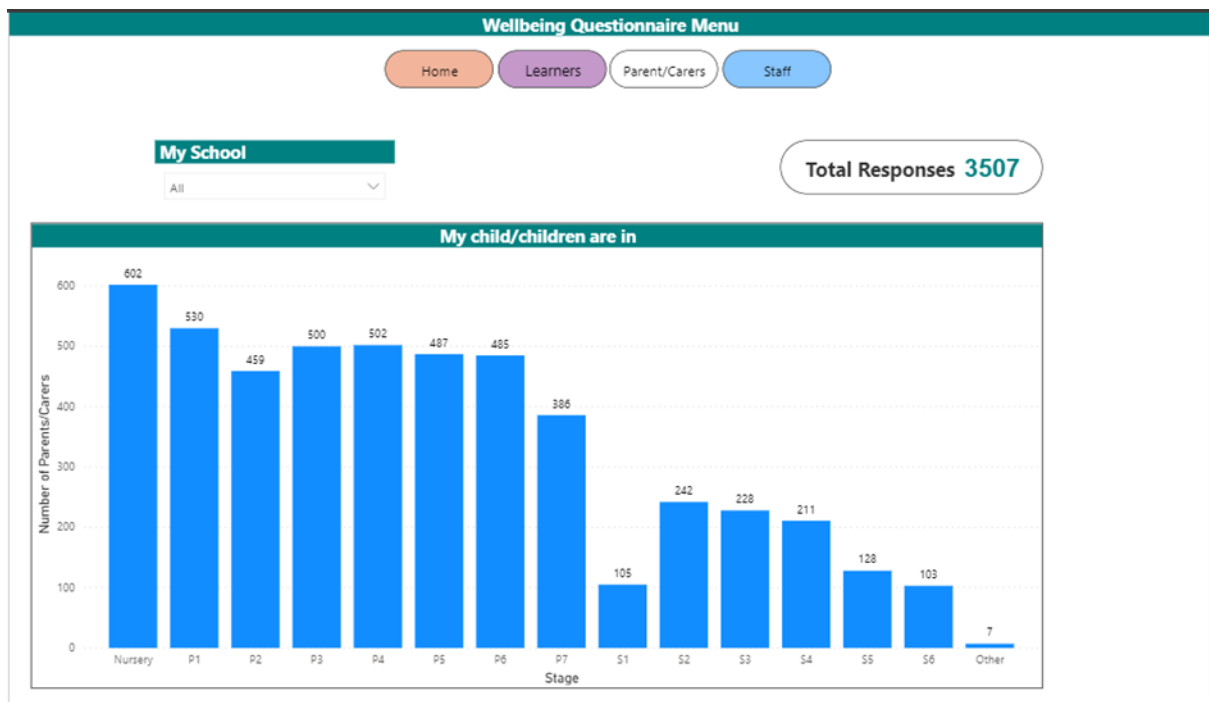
Wellbeing Questionnaire Menu

Home
Learners
Parent/Carers
Staff

My School
All

Total Responses 3507

My child/children are in

Number of Parents/Carers

600
500
400
300
200
100
0

602
530
459
500
502
487
485
386
105
242
228
211
128
103
7

Nursery
P1
P2
P3
P4
P5
P6
P7
S1
S2
S3
S4
S5
S6
Other

Stage